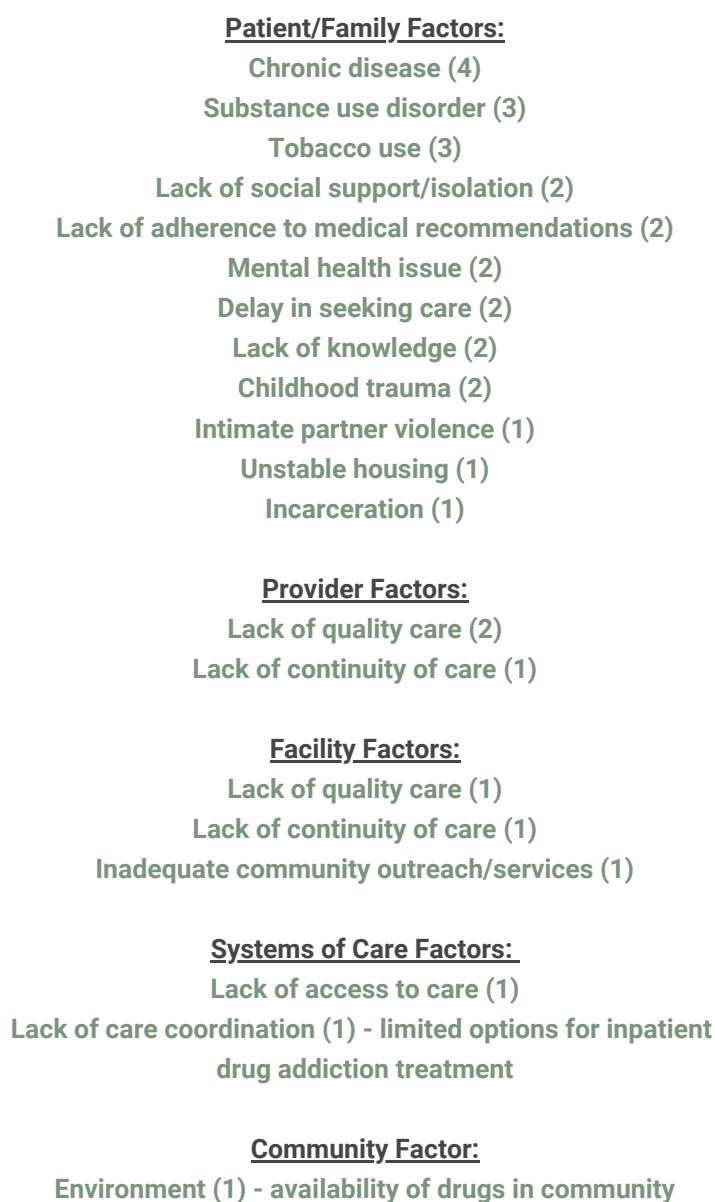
Patient/Family Factors:
Chronic disease (4)
Substance use disorder (3)
Tobacco use (3)
Lack of social support/isolation (2)
Lack of adherence to medical recommendations (2)
Mental health issue (2)
Delay in seeking care (2)
Lack of knowledge (2)
Childhood trauma (2)
Intimate partner violence (1)
Unstable housing (1)
Incarceration (1)

Provider Factors:
Lack of quality care (2)
Lack of continuity of care (1)

Facility Factors:
Lack of quality care (1)
Lack of continuity of care (1)
Inadequate community outreach/services (1)

Systems of Care Factors:
Lack of access to care (1)
Lack of care coordination (1) - limited options for inpatient drug addiction treatment

Community Factor:
Environment (1) - availability of drugs in community